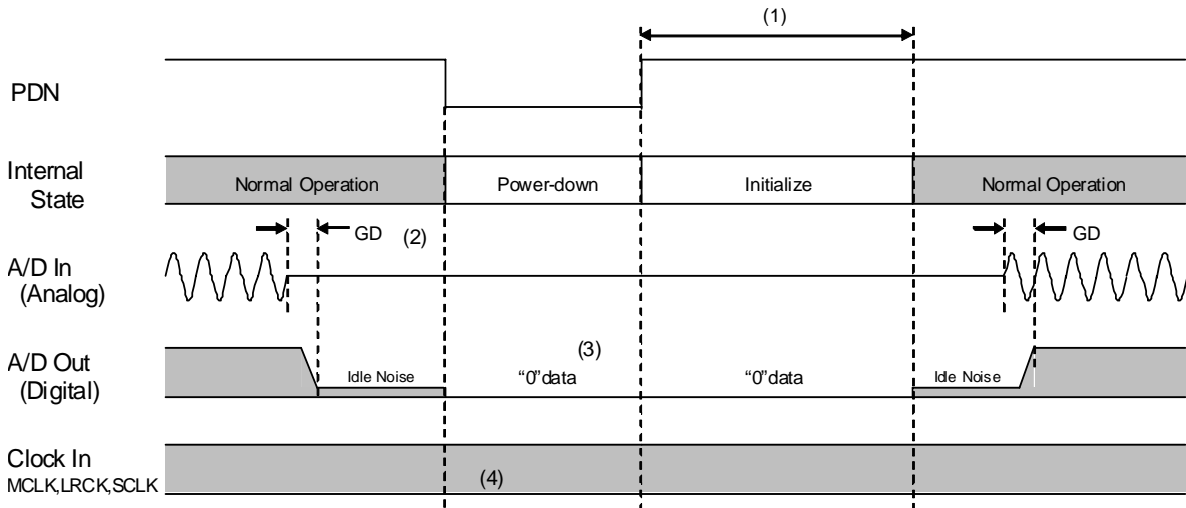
(1)

PDN

Internal State

Normal Operation

Power-down

Initialize

Normal Operation

GD

(2)

GD

A/D In (Analog)

A/D Out (Digital)

(3)

Idle Noise

“0”data

“0”data

Idle Noise

Clock In MCLK,LRCK,SCLK

(4)